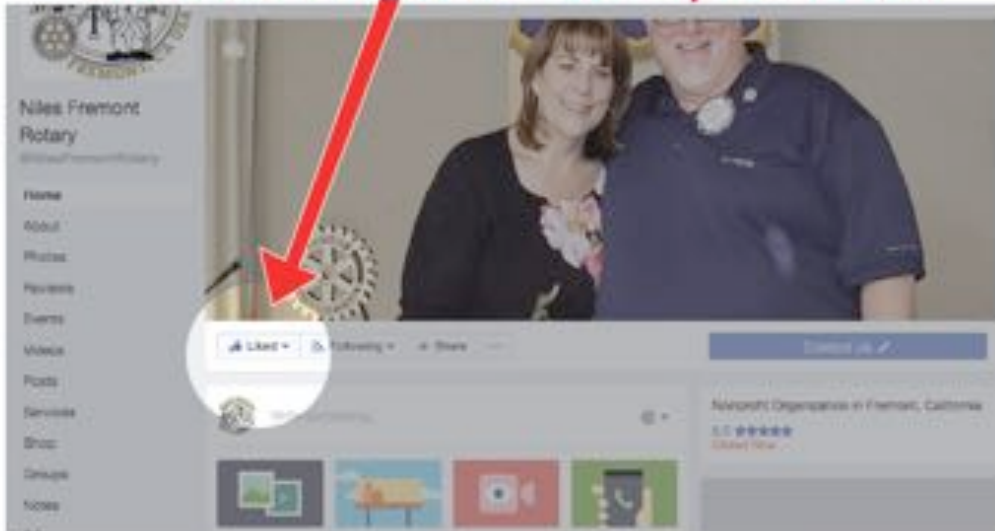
Niles Fremont Rotary
@NilesFremontRotary

Home
About
Photos
Reviews
Events
Videos
Posts
Services
Shop
Groups
Notes

Liked ▾
Following ▾
Share
...

Contact Us ✓

Nonprofit Organization in Fremont, California
5.0 ★★★★★
Closed Now

FREMONT